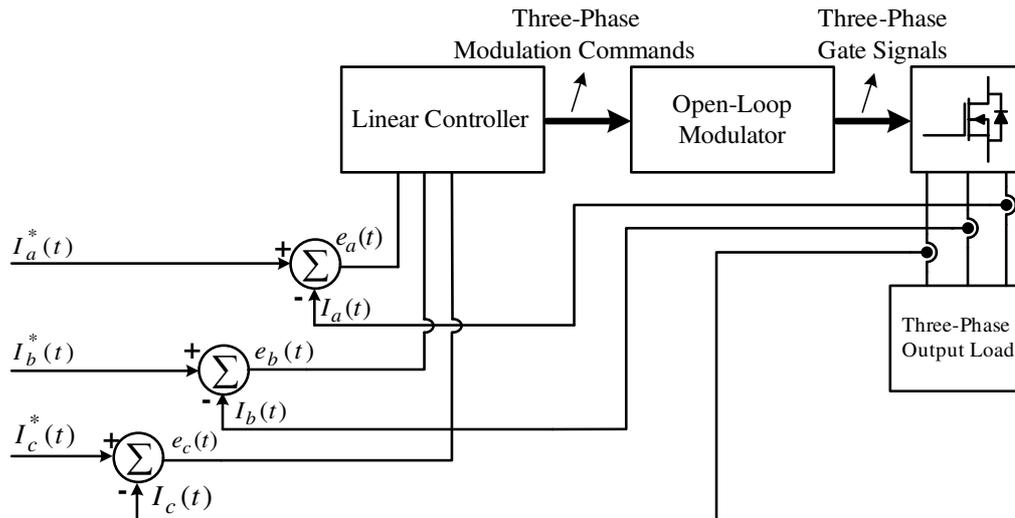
Three-Phase Modulation Commands

Three-Phase Gate Signals

Linear Controller

Open-Loop Modulator

$I_a^*(t)$

+

$\sum$

$e_a(t)$

-

$I_a(t)$

$I_b^*(t)$

+

$\sum$

$e_b(t)$

-

$I_b(t)$

$I_c^*(t)$

+

$\sum$

$e_c(t)$

-

$I_c(t)$

Three-Phase Output Load